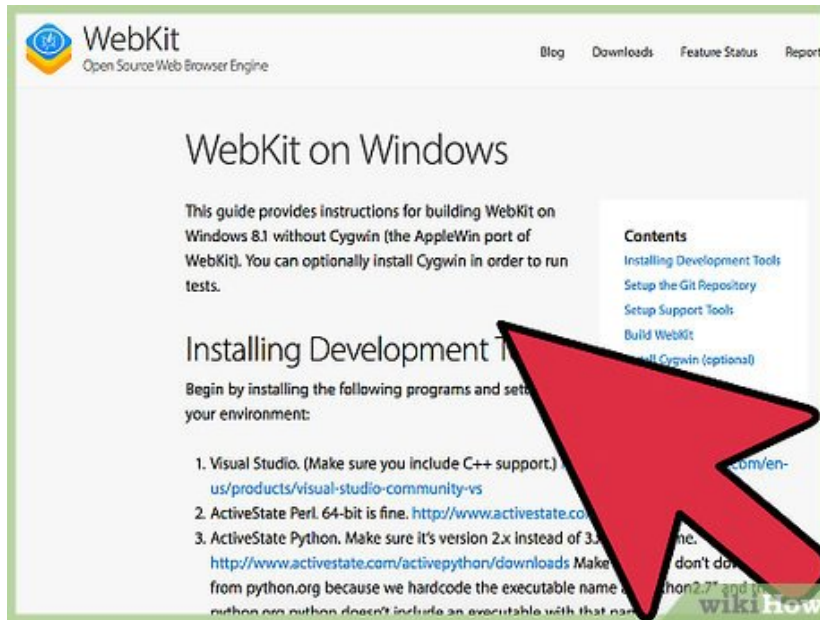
WebKit
Open Source Web Browser Engine

Blog Downloads Feature Status Report

WebKit on Windows

This guide provides instructions for building WebKit on Windows 8.1 without Cygwin (the AppleWin port of WebKit). You can optionally install Cygwin in order to run tests.

Contents
Installing Development Tools
Setup the Git Repository
Setup Support Tools
Build WebKit
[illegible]ll Cygwin (optional)

Installing Development T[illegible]

Begin by installing the following programs and sett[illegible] your environment:

1. Visual Studio. (Make sure you include C++ support.) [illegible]com/en-us/products/visual-studio-community-vs
2. ActiveState Perl. 64-bit is fine. http://www.activestate.co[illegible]
3. ActiveState Python. Make sure it's version 2.x instead of 3.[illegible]ne. http://www.activestate.com/activepython/downloads Make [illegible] don't do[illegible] from python.org because we hardcode the executable name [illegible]thon2.7" and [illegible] python.org python doesn't include an executable with that na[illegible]

wikiHow